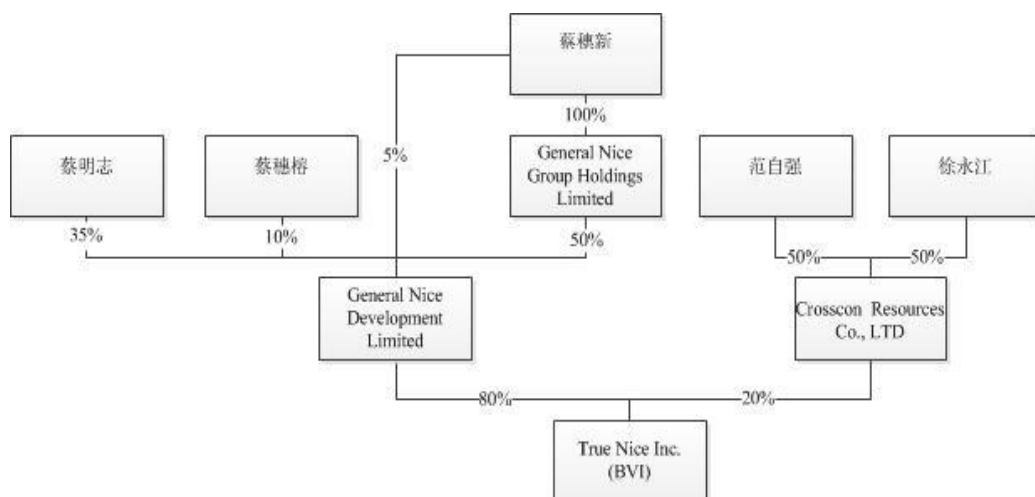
蔡穗新

100%

蔡明志

蔡穗榕

5%

General Nice Group Holdings Limited

范自强

徐永江

35%

10%

50%

50%

50%

General Nice Development Limited

Crosscon Resources Co., LTD

80%

20%

True Nice Inc. (BVI)